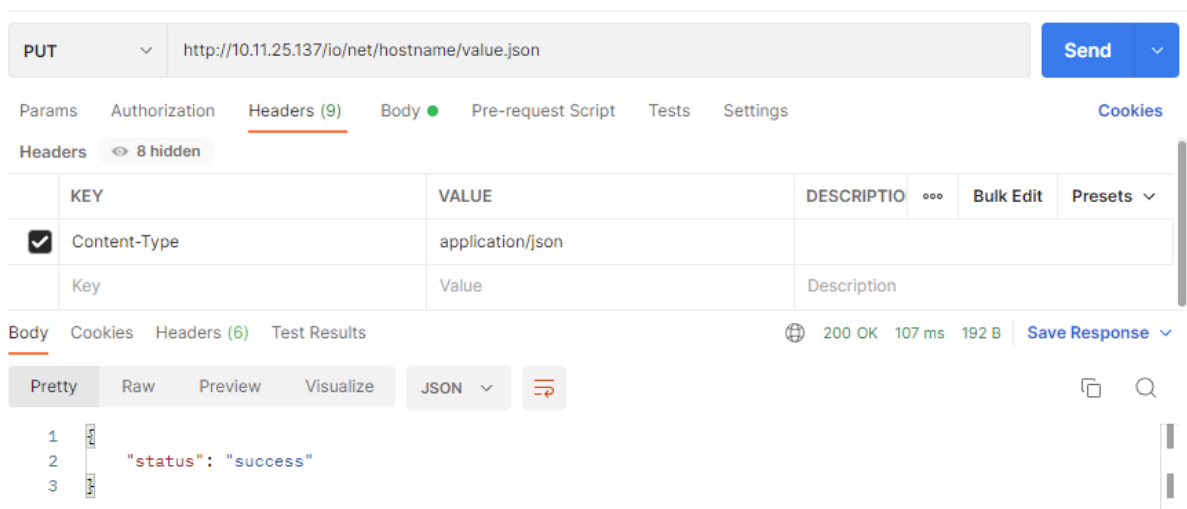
PUT http://10.11.25.137/io/net/hostname/value.json

Send

Params Authorization Headers (9) Body Pre-request Script Tests Settings Cookies

Headers 8 hidden

| | KEY | VALUE | DESCRIPTIO | ooo | Bulk Edit | Presets |
|---|---|---|---|---|---|---|
| ☑ | Content-Type | application/json | | | | |
| | Key | Value | Description | | | |

Body Cookies Headers (6) Test Results 200 OK 107 ms 192 B Save Response

Pretty Raw Preview Visualize JSON

1 {
2 "status": "success"
3 }